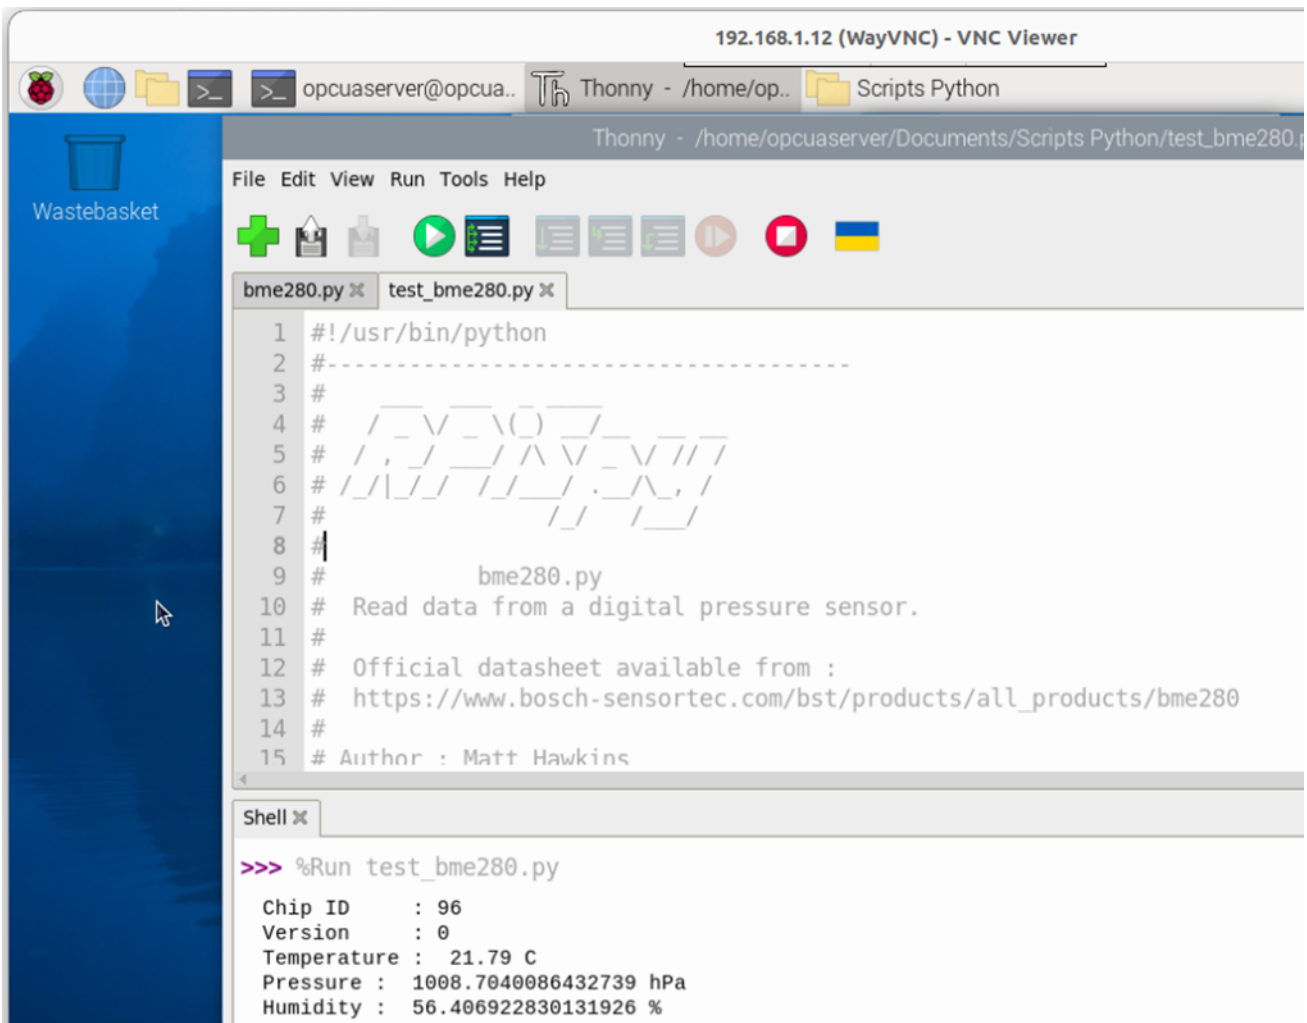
192.168.1.12 (WayVNC) - VNC Viewer

opcuaserver@opcua.. Thonny - /home/op.. Scripts Python

Wastebasket

Thonny - /home/opcuaserver/Documents/Scripts Python/test_bme280.

File Edit View Run Tools Help

bme280.py test_bme280.py

1 #!/usr/bin/python
2 #--------------------------------------
3 #
4 #
5 #
6 #
7 #
8 #
9 # bme280.py
10 # Read data from a digital pressure sensor.
11 #
12 # Official datasheet available from :
13 # https://www.bosch-sensortec.com/bst/products/all_products/bme280
14 #
15 # Author : Matt Hawkins

Shell

>>> %Run test_bme280.py

Chip ID : 96
Version : 0
Temperature : 21.79 C
Pressure : 1008.7040086432739 hPa
Humidity : 56.406922830131926 %